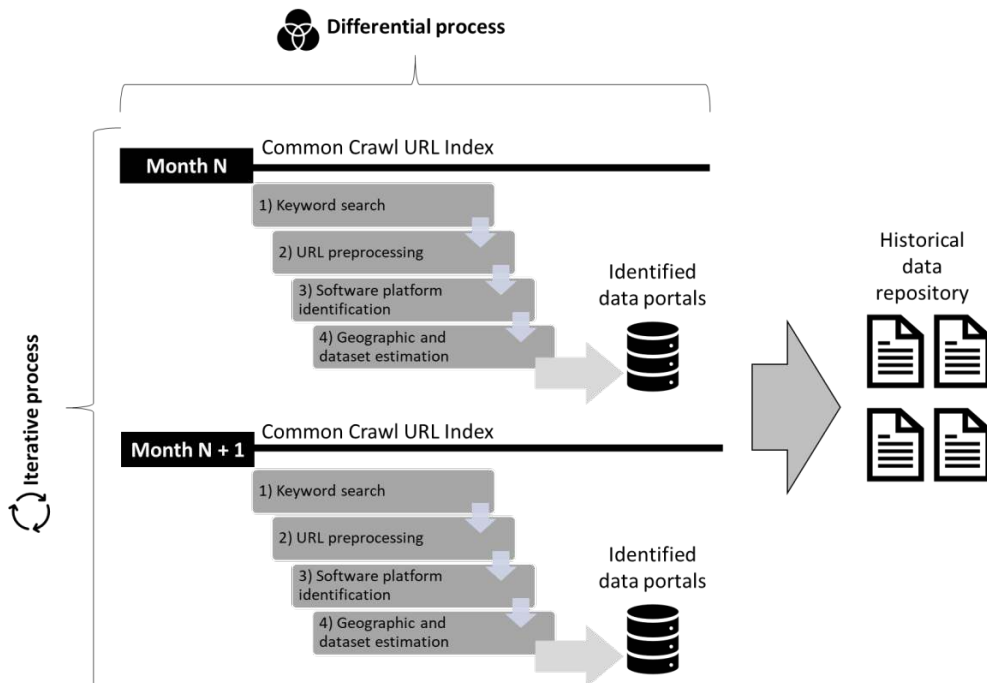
Differential process

Iterative process

Month N

Common Crawl URL Index

1) Keyword search

2) URL preprocessing

3) Software platform identification

4) Geographic and dataset estimation

Identified data portals

Month N + 1

Common Crawl URL Index

1) Keyword search

2) URL preprocessing

3) Software platform identification

4) Geographic and dataset estimation

Identified data portals

Historical data repository